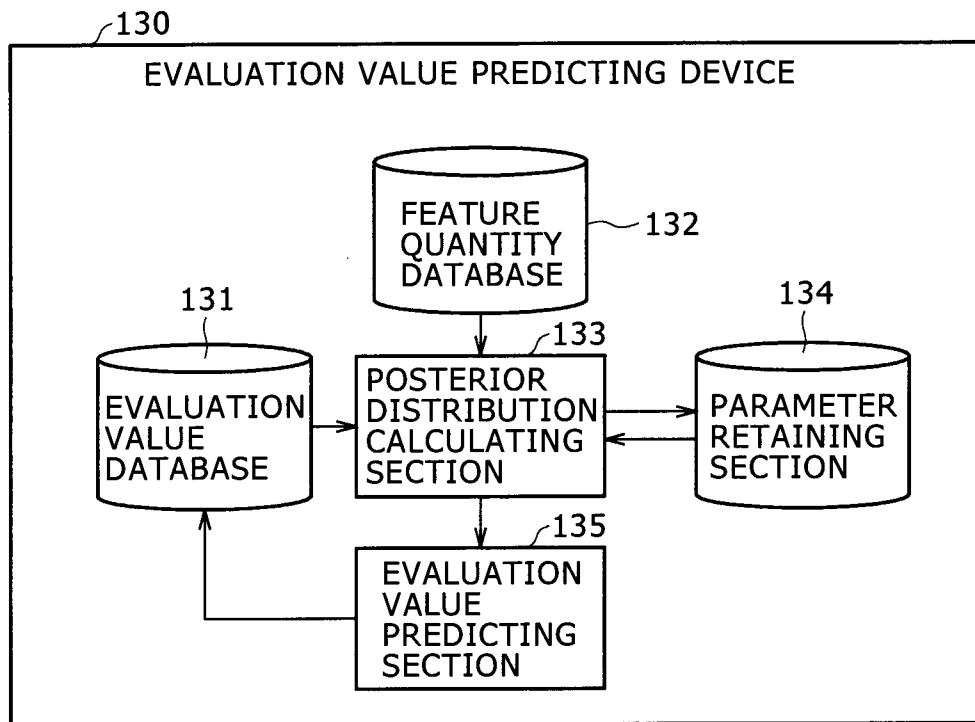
130

EVALUATION VALUE PREDICTING DEVICE

FEATURE QUANTITY DATABASE

132

131

134

133

EVALUATION VALUE DATABASE

POSTERIOR DISTRIBUTION CALCULATING SECTION

PARAMETER RETAINING SECTION

135

EVALUATION VALUE PREDICTING SECTION